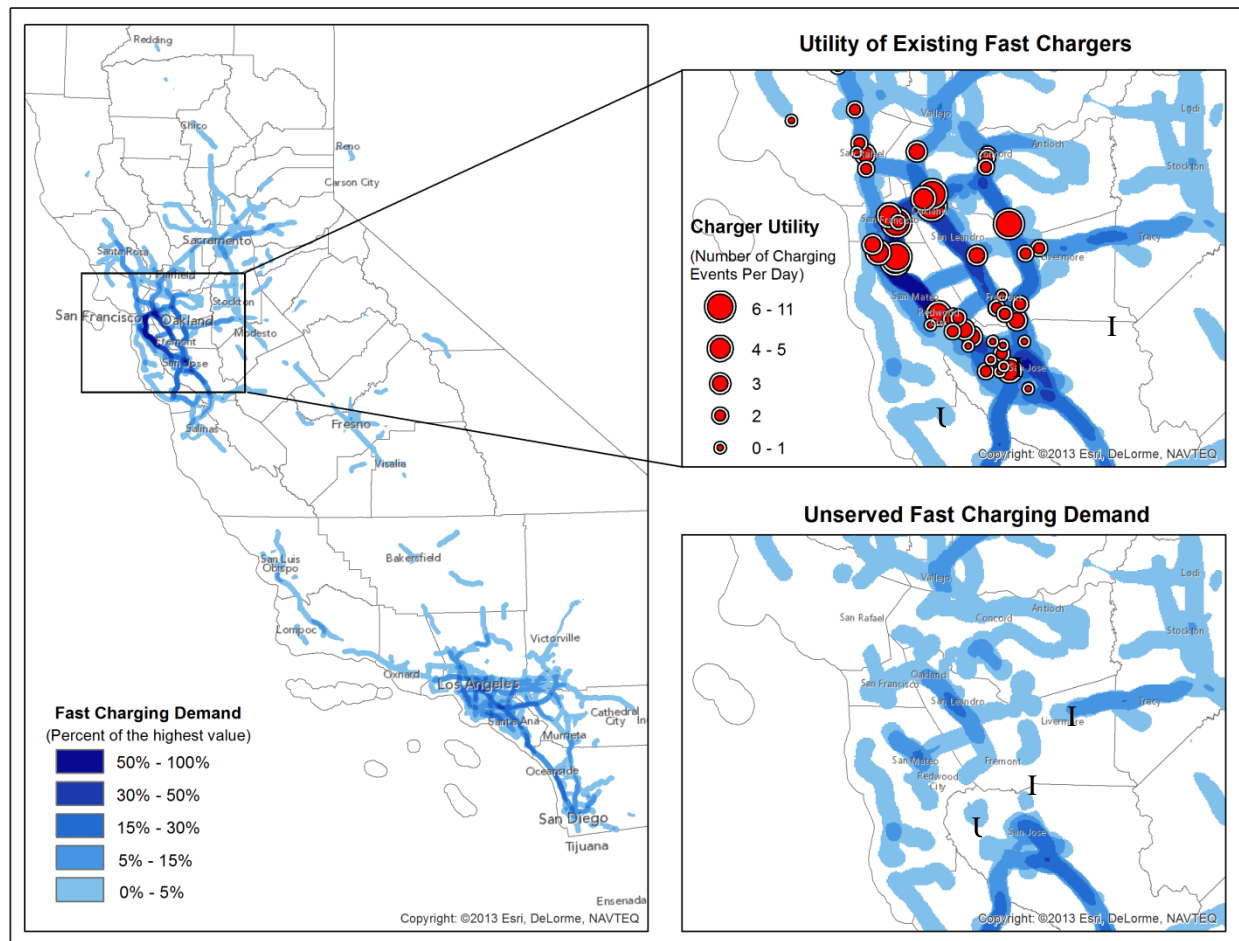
Redding
Chico
Reno
Carson City
Santa Rosa
Sacramento
Fairfield
San Francisco
Oakland
Stockton
Modesto
Fremont
San Jose
Salinas
Fresno
Visalia
San Luis Obispo
Bakersfield
Lompoc
Victorville
Oxnard
Los Angeles
Santa Ana
Cathedral City
Murrieta
Oceanside
San Diego
Tijuana
Ensenada

Fast Charging Demand
(Percent of the highest value)
50% - 100%
30% - 50%
15% - 30%
5% - 15%
0% - 5%
Copyright: ©2013 Esri, DeLorme, NAVTEQ

Utility of Existing Fast Chargers
Lodi
Vallejo
Antioch
San Rafael
Concord
Stockton
Charger Utility
(Number of Charging Events Per Day)
6 - 11
4 - 5
3
2
0 - 1
San Francisco
Oakland
San Leandro
Tracy
Livermore
San Mateo
Fremont
Redwood City
San Jose
Copyright: ©2013 Esri, DeLorme, NAVTEQ

Unserved Fast Charging Demand
Vallejo
Lodi
Antioch
San Rafael
Concord
Stockton
Oakland
San Francisco
San Leandro
Tracy
Livermore
San Mateo
Fremont
Redwood City
San Jose
Copyright: ©2013 Esri, DeLorme, NAVTEQ